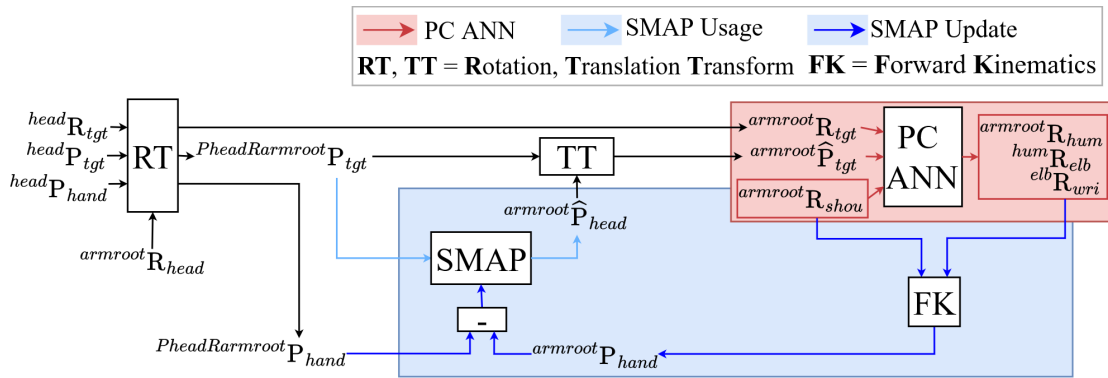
PC ANN
SMAP Usage
SMAP Update
**RT**, **TT** = **R**otation, **T**ranslation **T**ransform  **FK** = **F**orward **K**inematics

${}^{head}R_{tgt}$
${}^{head}P_{tgt}$
${}^{head}P_{hand}$
RT
${}^{armroot}R_{head}$
${}^{PheadRarmroot}P_{tgt}$
TT
${}^{armroot}\widehat{P}_{head}$
SMAP
-
${}^{PheadRarmroot}P_{hand}$
${}^{armroot}P_{hand}$
${}^{armroot}R_{tgt}$
${}^{armroot}\widehat{P}_{tgt}$
${}^{armroot}R_{shou}$
PC ANN
${}^{armroot}R_{hum}$
${}^{hum}R_{elb}$
${}^{elb}R_{wri}$
FK